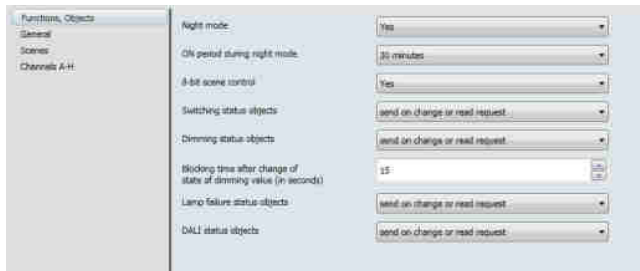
Functions, Objects
General
Scenes
Channels A-H

| | |
|---|---|
| Night mode | Yes |
| ON period during night mode | 30 minutes |
| 8-bit scene control | Yes |
| Switching status objects | send on change or read request |
| Dimming status objects | send on change or read request |
| Blocking time after change of state of dimming value (in seconds) | 15 |
| Lamp failure status objects | send on change or read request |
| DALI status objects | send on change or read request |